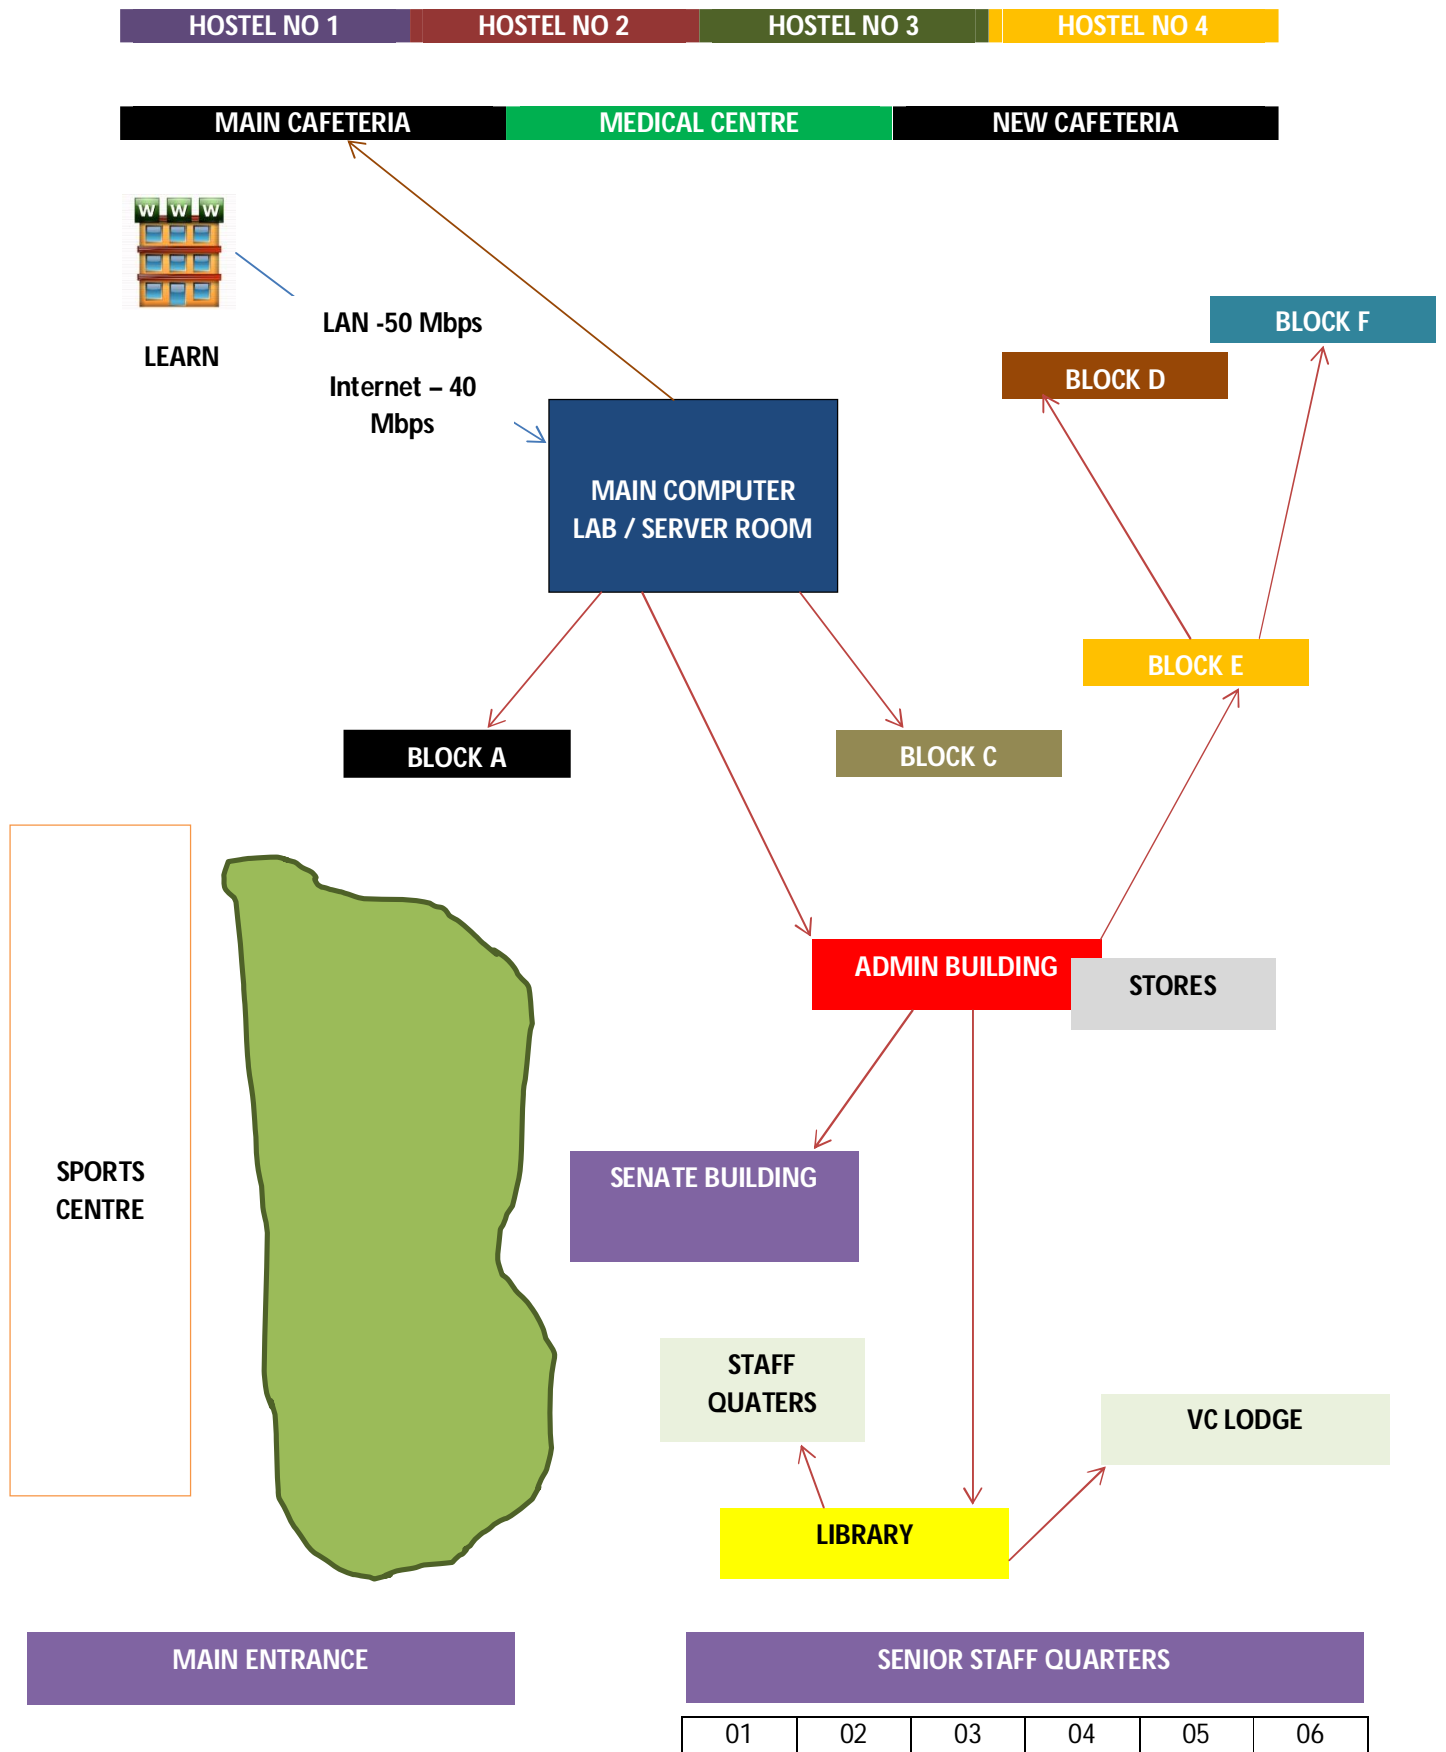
HOSTEL NO 1 HOSTEL NO 2 HOSTEL NO 3 HOSTEL NO 4

MAIN CAFETERIA MEDICAL CENTRE NEW CAFETERIA

W W W

LEARN

LAN -50 Mbps

Internet – 40 Mbps

BLOCK F

BLOCK D

MAIN COMPUTER LAB / SERVER ROOM

BLOCK E

BLOCK A

BLOCK C

ADMIN BUILDING

STORES

SPORTS CENTRE

SENATE BUILDING

STAFF QUATERS

VC LODGE

LIBRARY

MAIN ENTRANCE

SENIOR STAFF QUARTERS

| 01 | 02 | 03 | 04 | 05 | 06 |
|---|---|---|---|---|---|